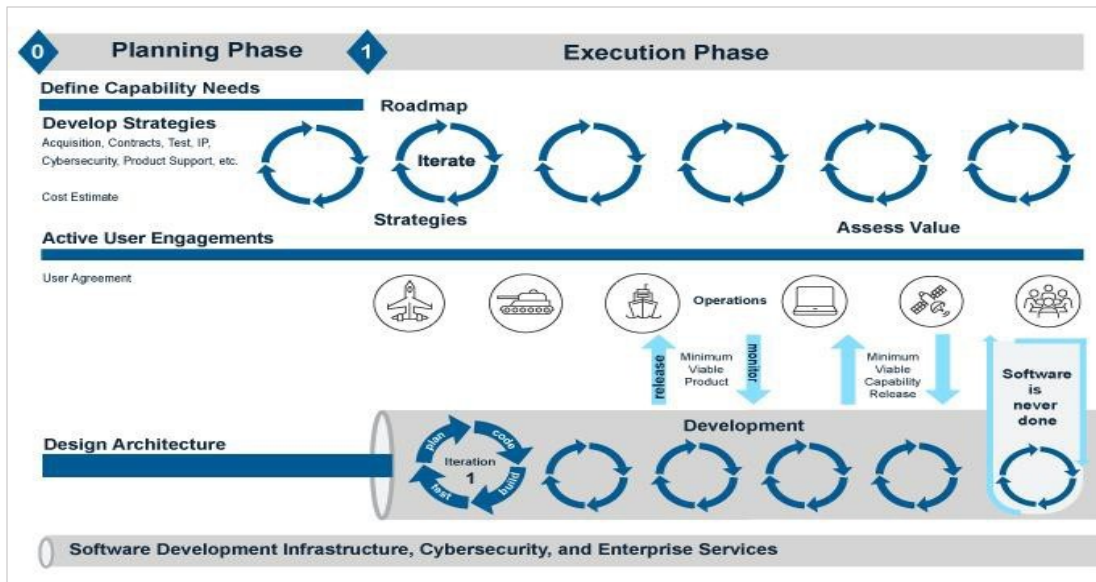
0 Planning Phase

1 Execution Phase

Define Capability Needs

Develop Strategies
Acquisition, Contracts, Test, IP, Cybersecurity, Product Support, etc.

Cost Estimate

Roadmap

Iterate

Strategies

Assess Value

Active User Engagements

User Agreement

Operations

release

Minimum Viable Product

monitor

Minimum Viable Capability Release

Software is never done

Design Architecture

Development

plan
code
build
test
Iteration 1

Software Development Infrastructure, Cybersecurity, and Enterprise Services